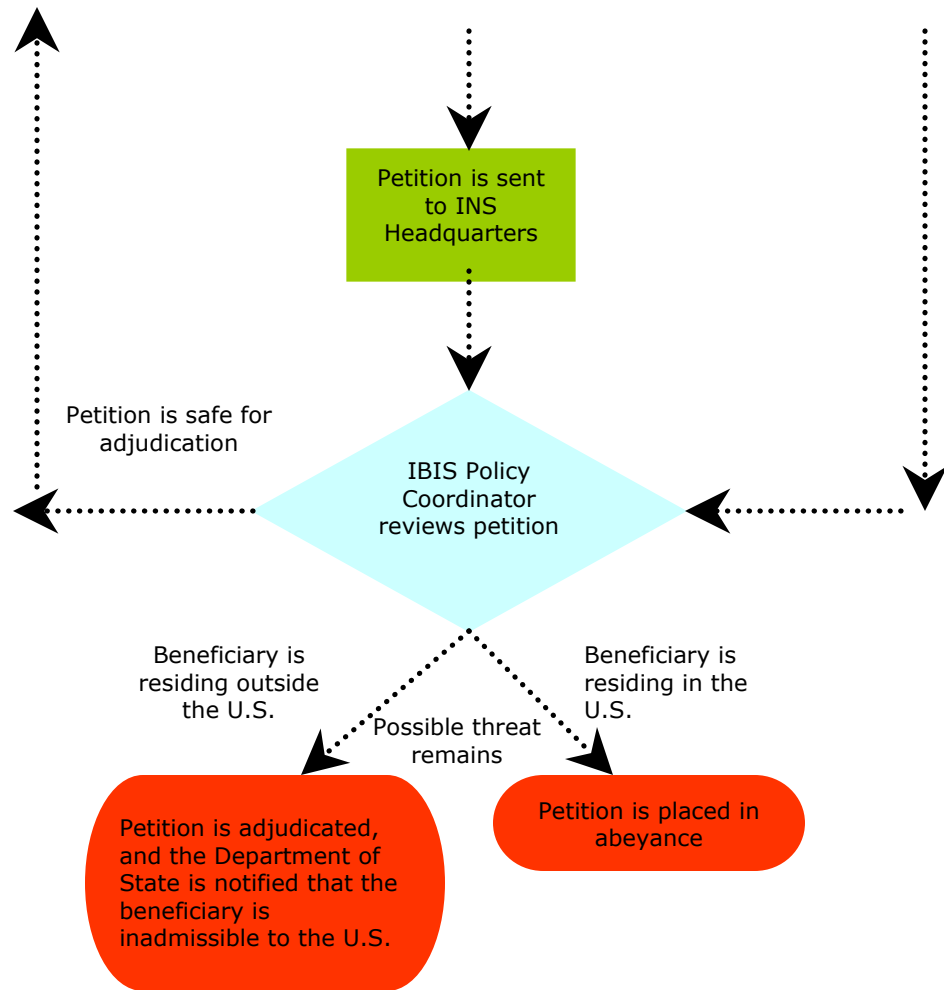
Petition is sent to INS Headquarters

Petition is safe for adjudication

IBIS Policy Coordinator reviews petition

Beneficiary is residing outside the U.S.

Possible threat remains

Beneficiary is residing in the U.S.

Petition is adjudicated, and the Department of State is notified that the beneficiary is inadmissible to the U.S.

Petition is placed in abeyance